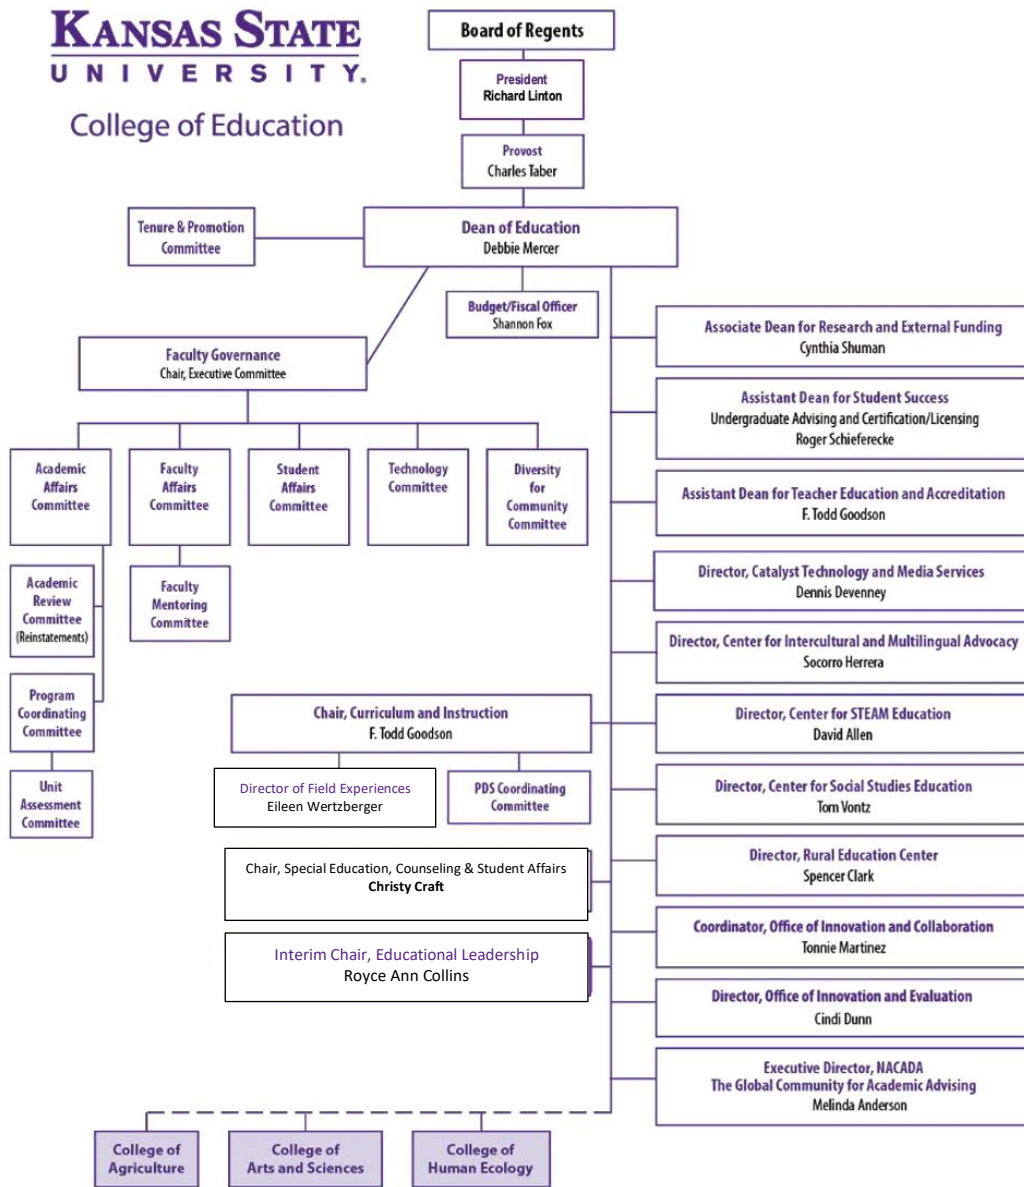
KANSAS STATE
UNIVERSITY.
College of Education

Board of Regents

President
Richard Linton

Provost
Charles Taber

Tenure & Promotion Committee

Dean of Education
Debbie Mercer

Budget/Fiscal Officer
Shannon Fox

Faculty Governance
Chair, Executive Committee

Academic Affairs Committee

Faculty Affairs Committee

Student Affairs Committee

Technology Committee

Diversity for Community Committee

Academic Review Committee (Reinstatements)

Faculty Mentoring Committee

Program Coordinating Committee

Unit Assessment Committee

Chair, Curriculum and Instruction
F. Todd Goodson

Director of Field Experiences
Eileen Wertzberger

PDS Coordinating Committee

Chair, Special Education, Counseling & Student Affairs
Christy Craft

Interim Chair, Educational Leadership
Royce Ann Collins

Associate Dean for Research and External Funding
Cynthia Shuman

Assistant Dean for Student Success
Undergraduate Advising and Certification/Licensing
Roger Schieferecke

Assistant Dean for Teacher Education and Accreditation
F. Todd Goodson

Director, Catalyst Technology and Media Services
Dennis Devenney

Director, Center for Intercultural and Multilingual Advocacy
Socorro Herrera

Director, Center for STEAM Education
David Allen

Director, Center for Social Studies Education
Tom Vontz

Director, Rural Education Center
Spencer Clark

Coordinator, Office of Innovation and Collaboration
Tonnie Martinez

Director, Office of Innovation and Evaluation
Cindi Dunn

Executive Director, NACADA
The Global Community for Academic Advising
Melinda Anderson

College of Agriculture

College of Arts and Sciences

College of Human Ecology